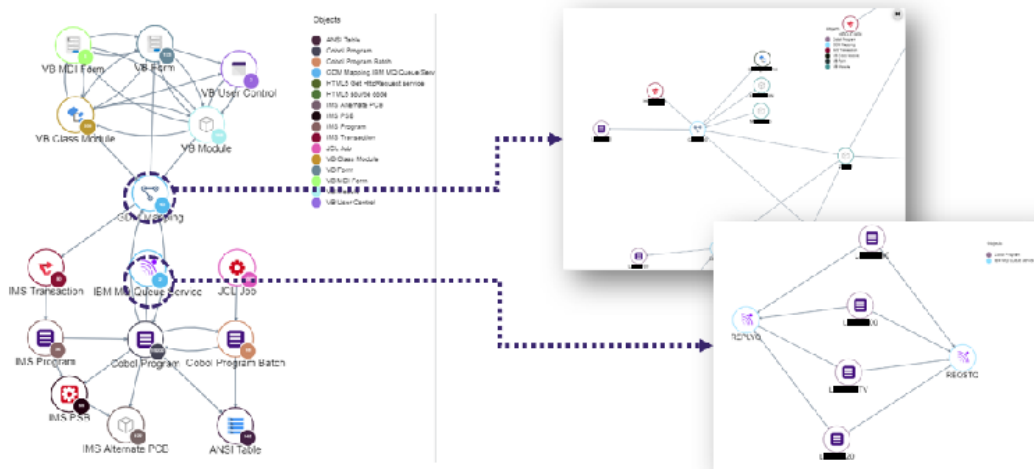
VB MDI Form
VB Form
VB User Control
VB Class Module
VB Module
GDM Mapping
IMS Transaction
IBM MQ Queue Service
JCL Job
IMS Program
Cobol Program
Cobol Program Batch
IMS PSB
IMS Alternate PCB
ANSI Table

Objects
ANSI Table
Cobol Program
Cobol Program Batch
GDM Mapping IBM MQ/Queue Serv
HTML5 Get HttpRequest service
HTML5 source code
IMS Alternate PCB
IMS PSB
IMS Program
IMS Transaction
JCL Job
VB Class Module
VB Form
VB MDI Form
VB Module
VB User Control

RESTC